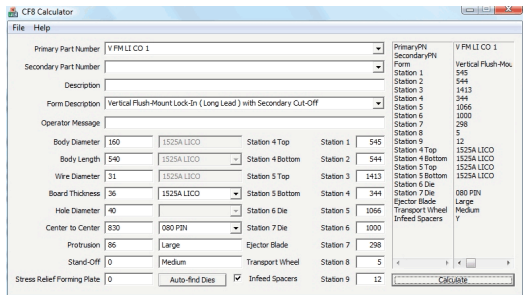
CF8 Calculator

File Help

Primary Part Number V FM LI CO 1

Secondary Part Number

Description

Form Description Vertical Flush-Mount Lock-In ( Long Lead ) with Secondary Cut-Off

Operator Message

| | | | | | |
|---|---|---|---|---|---|
| Body Diameter | 160 | 1525A LICO | Station 4 Top | Station 1 | 545 |
| Body Length | 540 | 1525A LICO | Station 4 Bottom | Station 2 | 544 |
| Wire Diameter | 31 | 1525A LICO | Station 5 Top | Station 3 | 1413 |
| Board Thickness | 36 | 1525A LICO | Station 5 Bottom | Station 4 | 344 |
| Hole Diameter | 40 | | Station 6 Die | Station 5 | 1066 |
| Center to Center | 830 | 080 PIN | Station 7 Die | Station 6 | 1000 |
| Protrusion | 86 | Large | Ejector Blade | Station 7 | 298 |
| Stand-Off | 0 | Medium | Transport Wheel | Station 8 | 5 |
| Stress Relief Forming Plate | 0 | Auto-find Dies | Infeed Spacers | Station 9 | 12 |

| | |
|---|---|
| PrimaryPN | V FM LI CO 1 |
| SecondaryPN | |
| Form | Vertical Flush-Mou |
| Station 1 | 545 |
| Station 2 | 544 |
| Station 3 | 1413 |
| Station 4 | 344 |
| Station 5 | 1066 |
| Station 6 | 1000 |
| Station 7 | 298 |
| Station 8 | 5 |
| Station 9 | 12 |
| Station 4 Top | 1525A LICO |
| Station 4 Bottom | 1525A LICO |
| Station 5 Top | 1525A LICO |
| Station 5 Bottom | 1525A LICO |
| Station 6 Die | |
| Station 7 Die | 080 PIN |
| Ejector Blade | Large |
| Transport Wheel | Medium |
| Infeed Spacers | Y |

Calculate